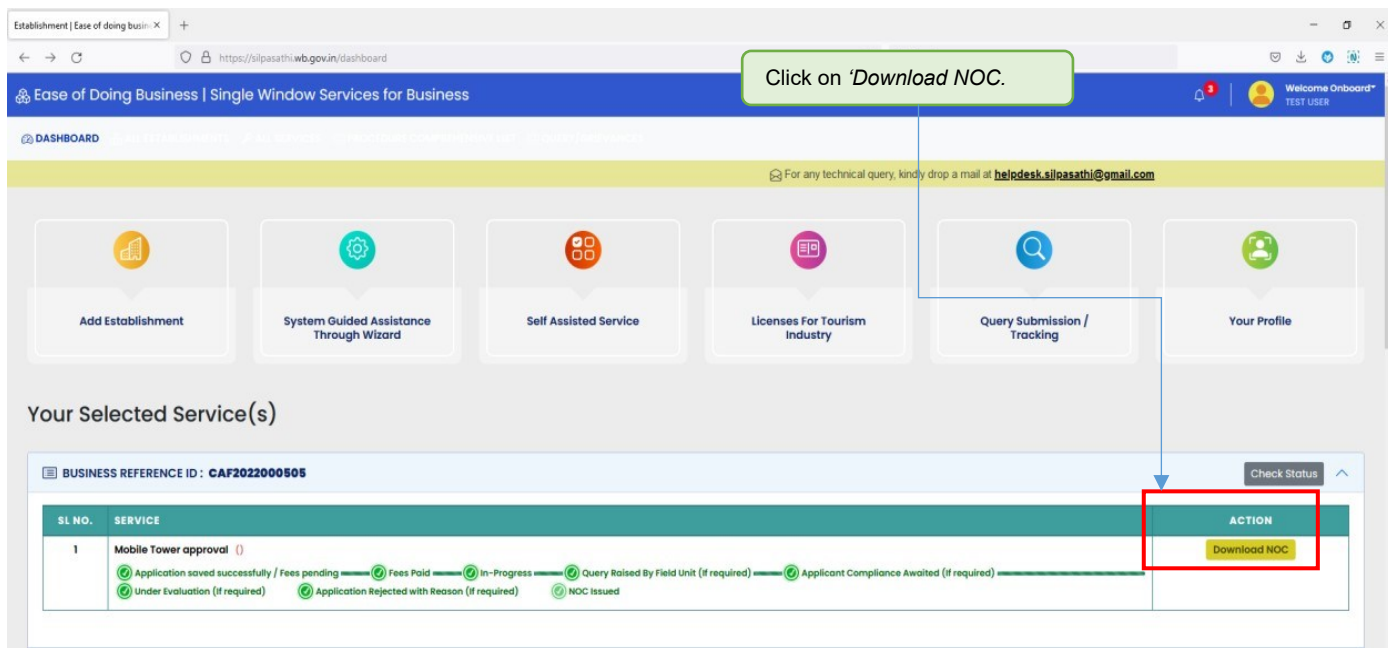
Establishment | Ease of doing busin ×

https://silpasathi.wb.gov.in/dashboard

Click on 'Download NOC.

Ease of Doing Business | Single Window Services for Business

3

Welcome Onboard
TEST USER

DASHBOARD

For any technical query, kindly drop a mail at helpdesk.silpasathi@gmail.com

Add Establishment

System Guided Assistance Through Wizard

Self Assisted Service

Licenses For Tourism Industry

Query Submission / Tracking

Your Profile

Your Selected Service(s)

BUSINESS REFERENCE ID : CAF2022000505

Check Status

| SL NO. | SERVICE | ACTION |
|---|---|---|
| 1 | Mobile Tower approval () Application saved successfully / Fees pending — Fees Paid — In-Progress — Query Raised By Field Unit (If required) — Applicant Compliance Awaited (If required) — Under Evaluation (If required) Application Rejected with Reason (If required) NOC Issued | Download NOC |